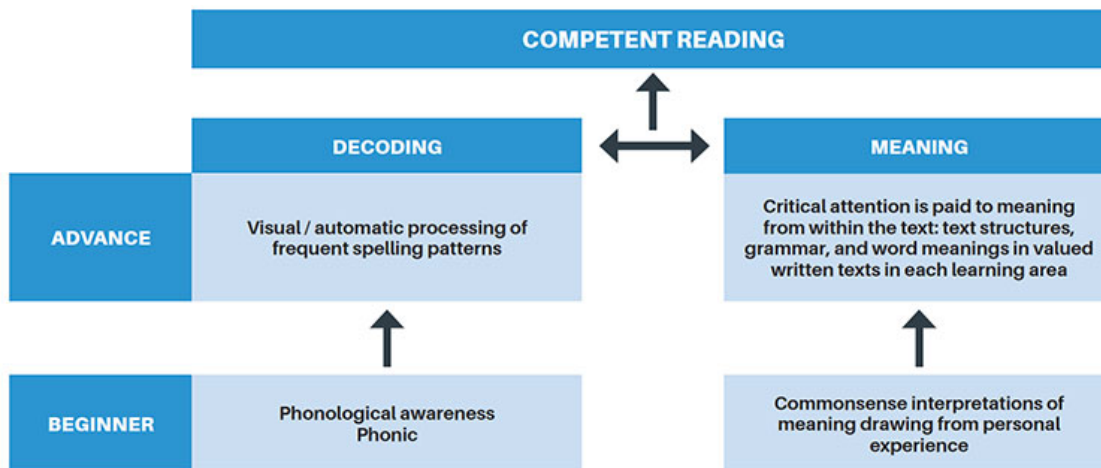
COMPETENT READING

DECODING

MEANING

ADVANCE

Visual / automatic processing of frequent spelling patterns

Critical attention is paid to meaning from within the text: text structures, grammar, and word meanings in valued written texts in each learning area

BEGINNER

Phonological awareness
Phonic

Commonsense interpretations of meaning drawing from personal experience